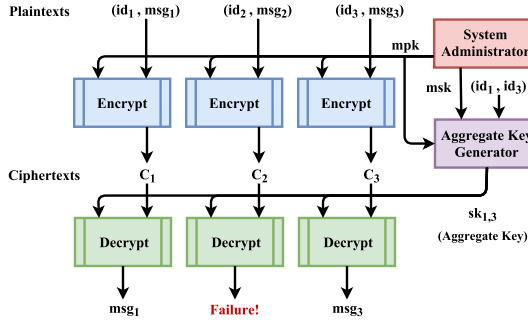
Plaintexts

$(id_1, msg_1)$

$(id_2, msg_2)$

$(id_3, msg_3)$

System Administrator

mpk

msk

$(id_1, id_3)$

Encrypt

Encrypt

Encrypt

Aggregate Key Generator

Ciphertexts

$C_1$

$C_2$

$C_3$

$sk_{1,3}$

(Aggregate Key)

Decrypt

Decrypt

Decrypt

$msg_1$

Failure!

$msg_3$